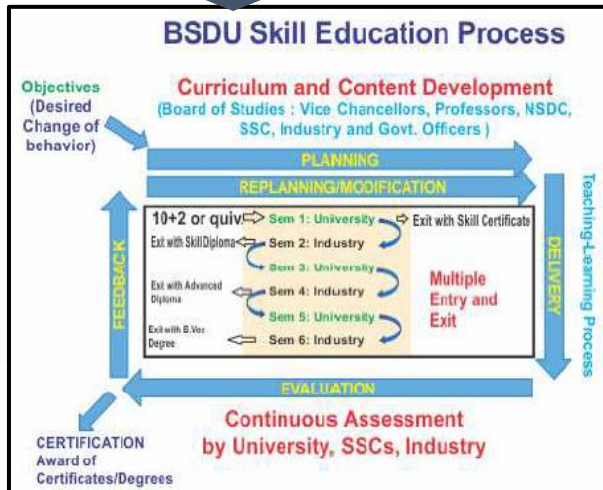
BSDU Skill Education Process

Objectives (Desired Change of behavior)

Curriculum and Content Development
(Board of Studies : Vice Chancellors, Professors, NSDC, SSC, Industry and Govt. Officers )

PLANNING

REPLANNING/MODIFICATION

FEEDBACK

DELIVERY

Teaching-Learning Process

10+2 or quiv

Sem 1: University

Exit with Skill Certificate

Exit with Skill Diploma

Sem 2: Industry

Sem 3: University

Exit with Advanced Diploma

Sem 4: Industry

Multiple Entry and Exit

Sem 5: University

Exit with B.Voc Degree

Sem 6: Industry

EVALUATION

Continuous Assessment by University, SSCs, Industry

CERTIFICATION
Award of Certificates/Degrees